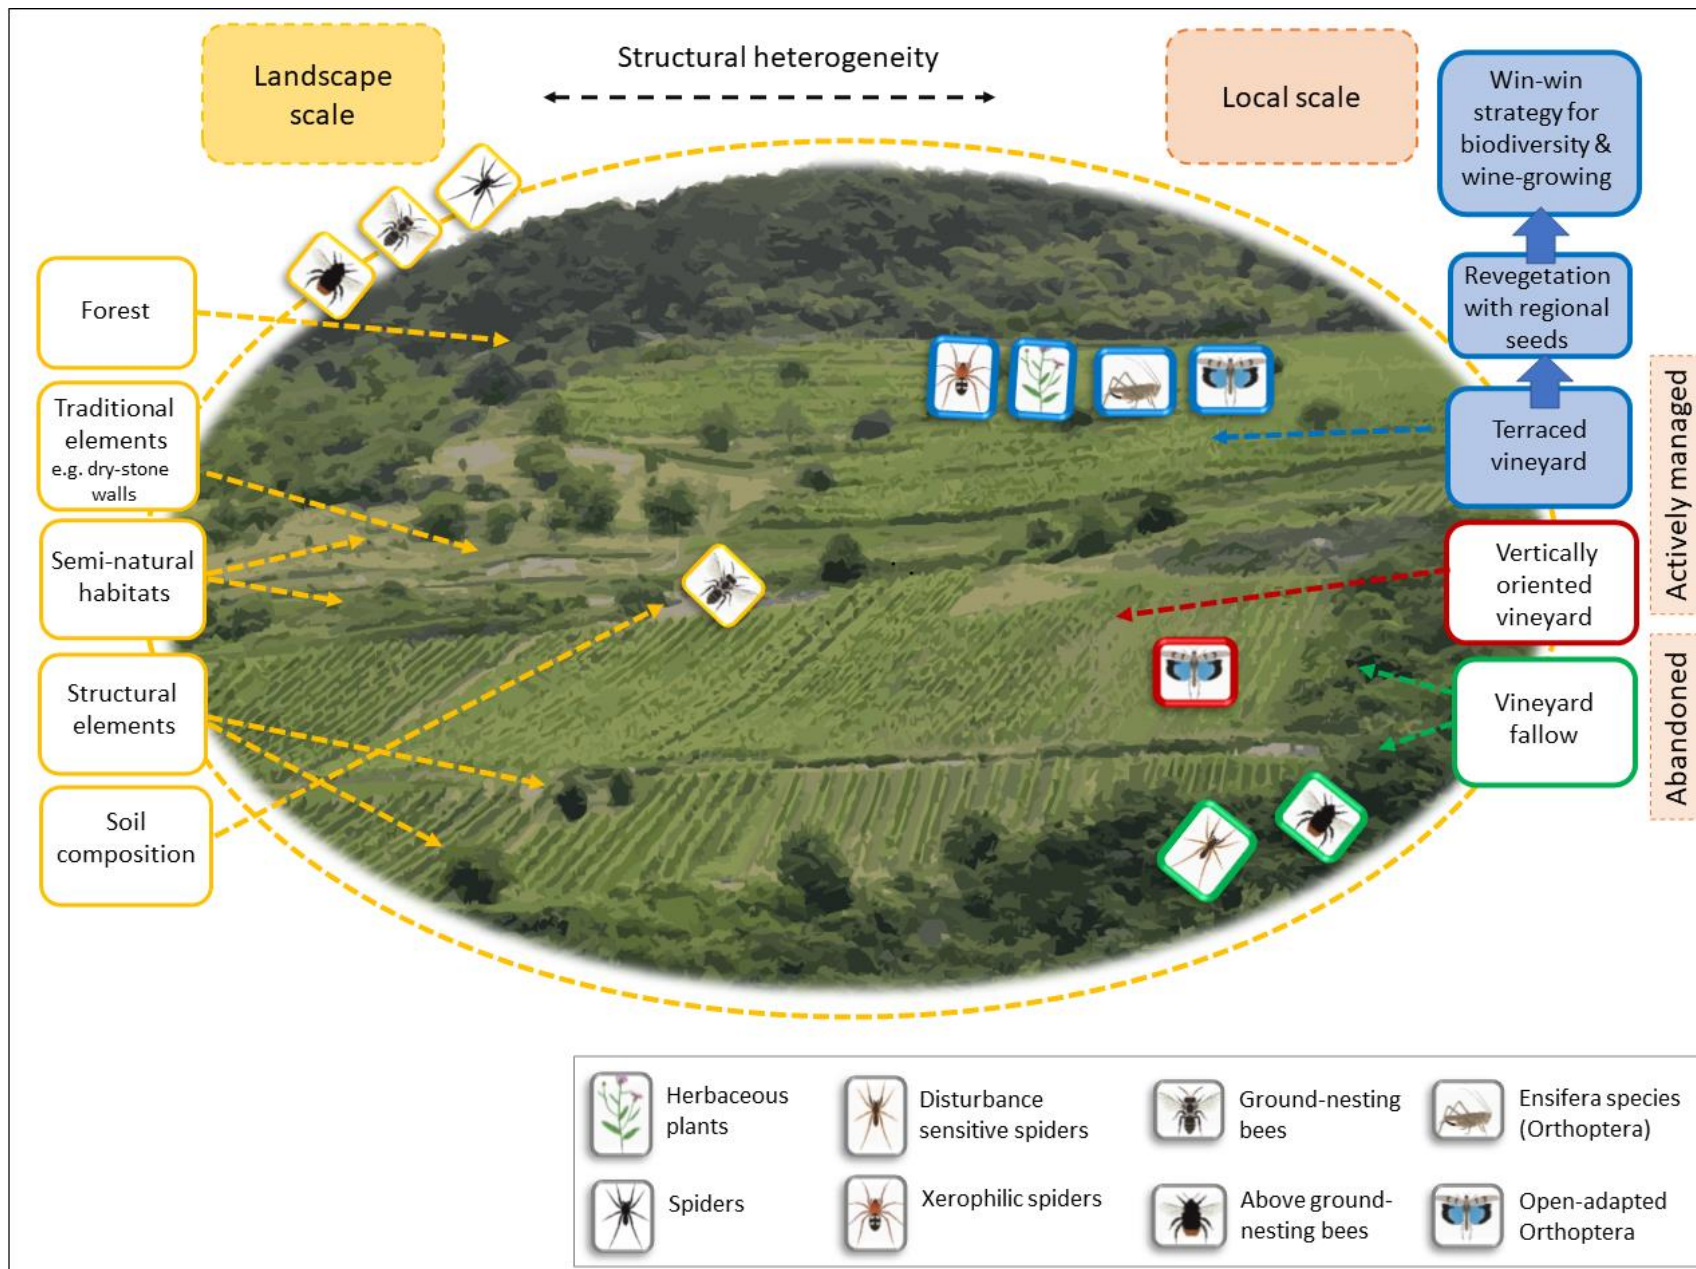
Landscape scale

Structural heterogeneity

Local scale

Win-win strategy for biodiversity & wine-growing

Revegetation with regional seeds

Terraced vineyard

Vertically oriented vineyard

Vineyard fallow

Actively managed

Abandoned

Forest

Traditional elements e.g. dry-stone walls

Semi-natural habitats

Structural elements

Soil composition

Herbaceous plants

Disturbance sensitive spiders

Ground-nesting bees

Ensifera species (Orthoptera)

Spiders

Xerophilic spiders

Above ground-nesting bees

Open-adapted Orthoptera